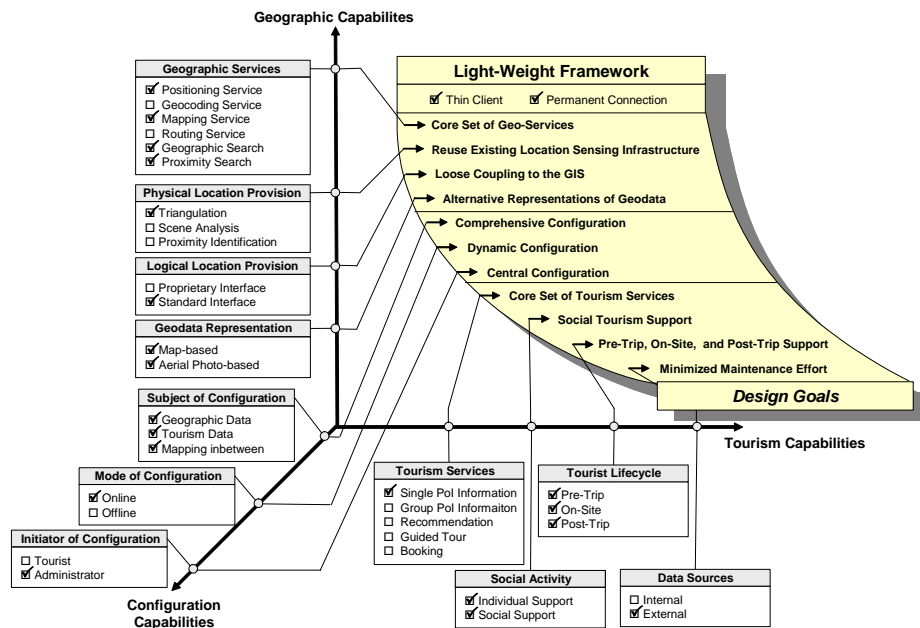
Geographic Capabilites

Geographic Services
☑ Positioning Service
☐ Geocoding Service
☑ Mapping Service
☐ Routing Service
☑ Geographic Search
☑ Proximity Search

Physical Location Provision
☑ Triangulation
☐ Scene Analysis
☐ Proximity Identification

Logical Location Provision
☐ Proprietary Interface
☑ Standard Interface

Geodata Representation
☑ Map-based
☑ Aerial Photo-based

Subject of Configuration
☑ Geographic Data
☑ Tourism Data
☑ Mapping inbetween

Mode of Configuration
☑ Online
☐ Offline

Initiator of Configuration
☐ Tourist
☑ Administrator

Configuration Capabilities

Light-Weight Framework
☑ Thin Client ☑ Permanent Connection

Core Set of Geo-Services
Reuse Existing Location Sensing Infrastructure
Loose Coupling to the GIS
Alternative Representations of Geodata
Comprehensive Configuration
Dynamic Configuration
Central Configuration
Core Set of Tourism Services
Social Tourism Support
Pre-Trip, On-Site, and Post-Trip Support
Minimized Maintenance Effort

Design Goals

Tourism Capabilities

Tourism Services
☑ Single PoI Information
☐ Group PoI Informaiton
☐ Recommendation
☐ Guided Tour
☐ Booking

Tourist Lifecycle
☑ Pre-Trip
☑ On-Site
☑ Post-Trip

Social Activity
☑ Individual Support
☑ Social Support

Data Sources
☐ Internal
☑ External